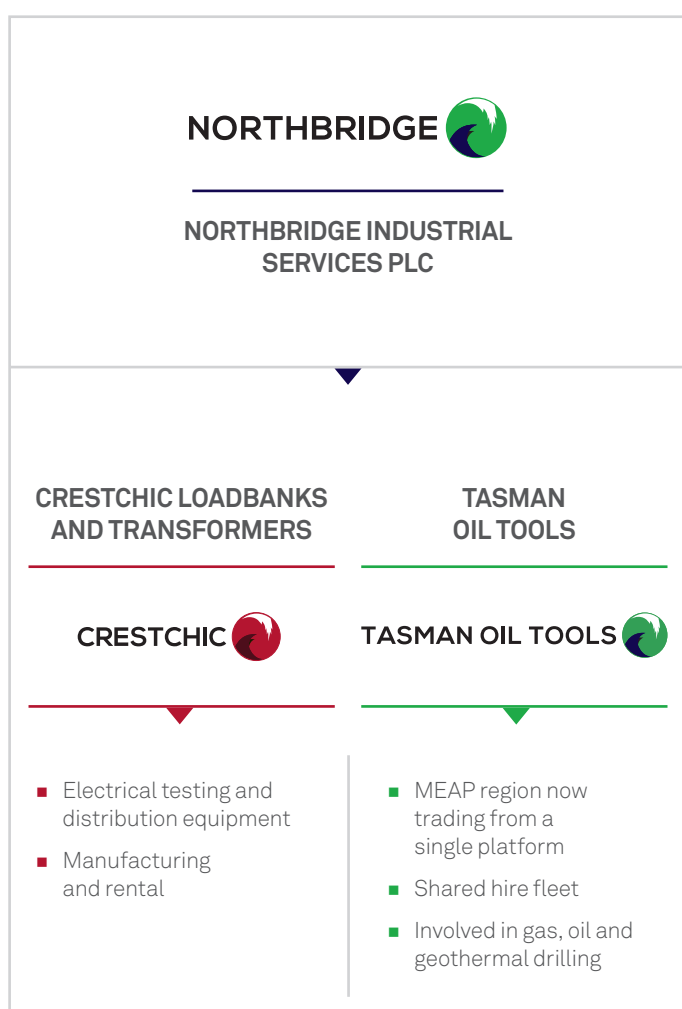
NORTHBRIDGE

NORTHBRIDGE INDUSTRIAL SERVICES PLC

CRESTCHIC LOADBANKS AND TRANSFORMERS

CRESTCHIC

- Electrical testing and distribution equipment
- Manufacturing and rental

TASMAN OIL TOOLS

TASMAN OIL TOOLS

- MEAP region now trading from a single platform
- Shared hire fleet
- Involved in gas, oil and geothermal drilling